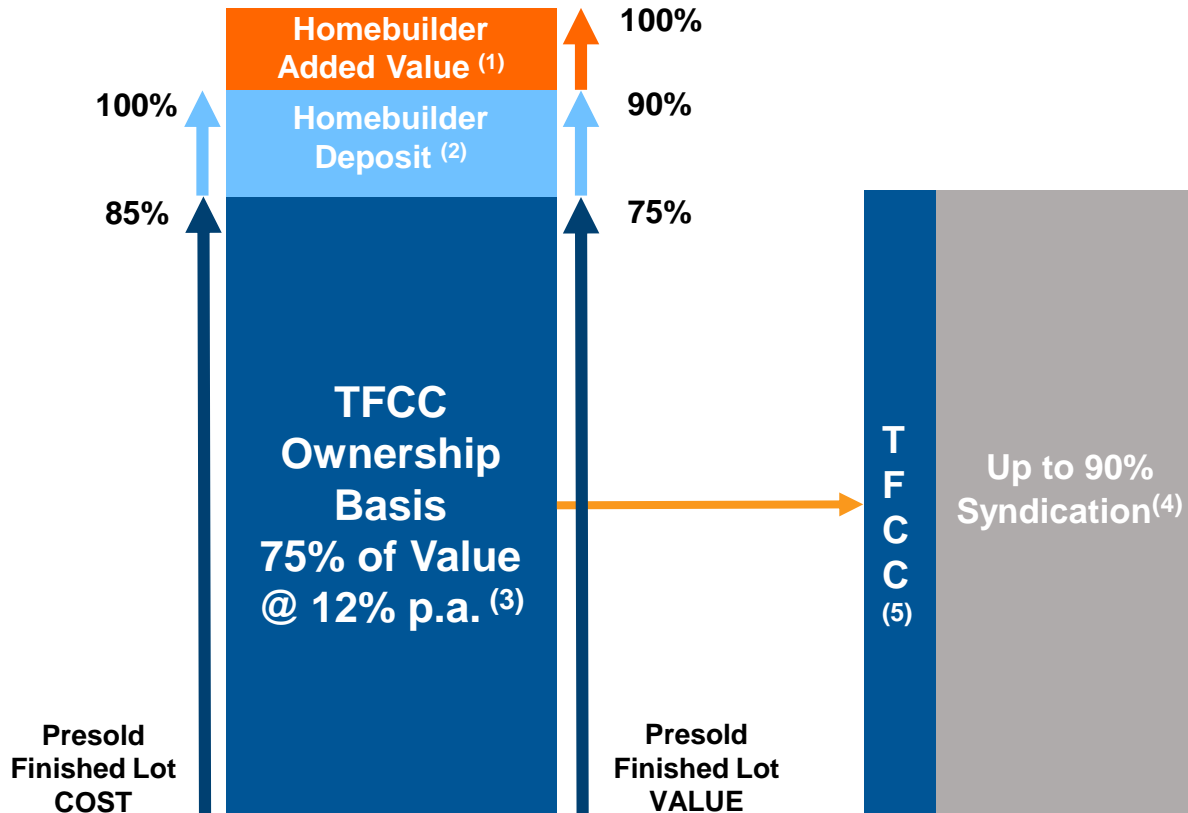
Homebuilder Added Value $^{(1)}$

100%

100%

Homebuilder Deposit $^{(2)}$

90%

85%

75%

TFCC Ownership Basis 75% of Value @ 12% p.a. $^{(3)}$

T F C C $^{(5)}$

Up to 90% Syndication$^{(4)}$

Presold Finished Lot COST

Presold Finished Lot VALUE